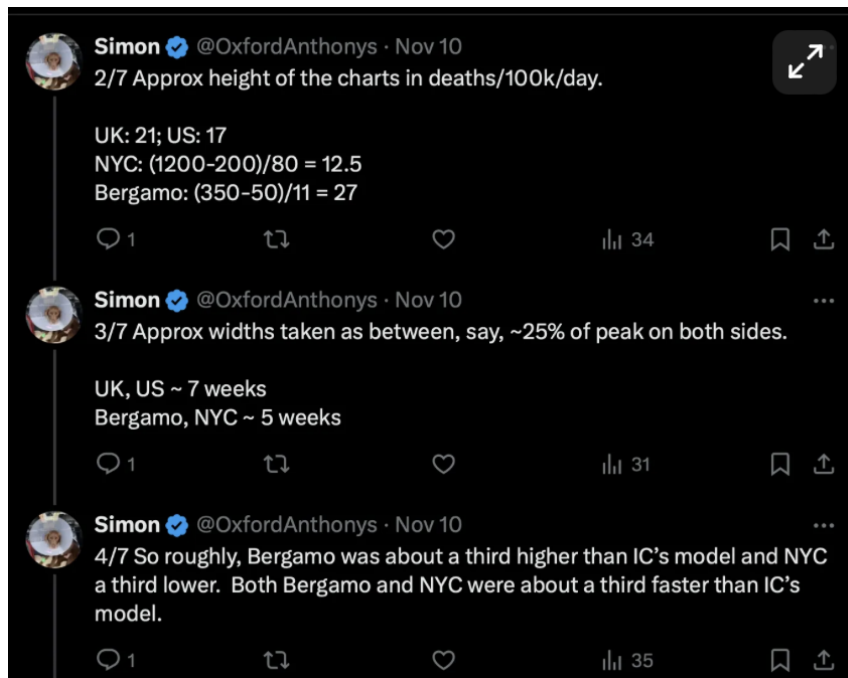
Simon @OxfordAnthonys · Nov 10
2/7 Approx height of the charts in deaths/100k/day.

UK: 21; US: 17
NYC: (1200-200)/80 = 12.5
Bergamo: (350-50)/11 = 27

1 34

Simon @OxfordAnthonys · Nov 10
3/7 Approx widths taken as between, say, ~25% of peak on both sides.

UK, US ~ 7 weeks
Bergamo, NYC ~ 5 weeks

1 31

Simon @OxfordAnthonys · Nov 10
4/7 So roughly, Bergamo was about a third higher than IC's model and NYC a third lower. Both Bergamo and NYC were about a third faster than IC's model.

1 35